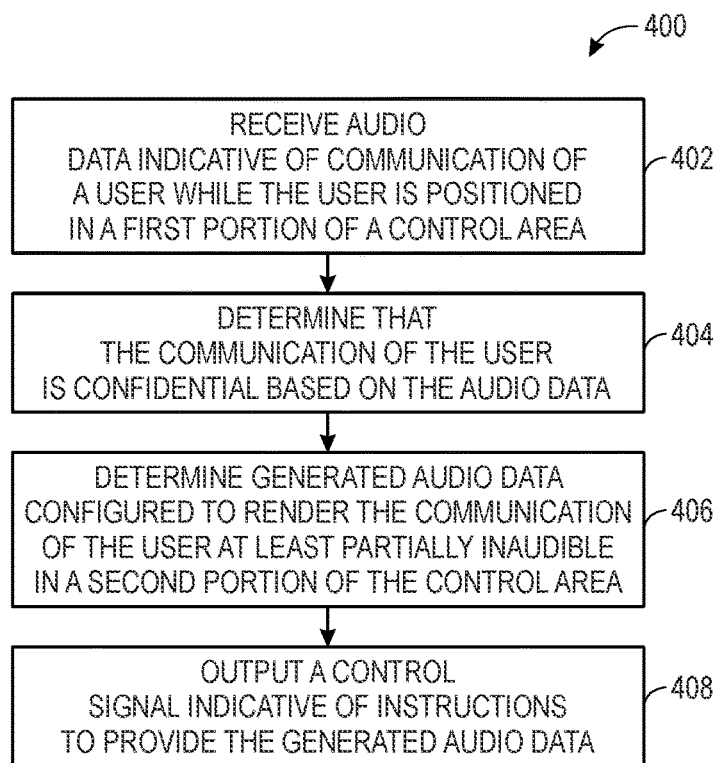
400

RECEIVE AUDIO DATA INDICATIVE OF COMMUNICATION OF A USER WHILE THE USER IS POSITIONED IN A FIRST PORTION OF A CONTROL AREA

402

DETERMINE THAT THE COMMUNICATION OF THE USER IS CONFIDENTIAL BASED ON THE AUDIO DATA

404

DETERMINE GENERATED AUDIO DATA CONFIGURED TO RENDER THE COMMUNICATION OF THE USER AT LEAST PARTIALLY INAUDIBLE IN A SECOND PORTION OF THE CONTROL AREA

406

OUTPUT A CONTROL SIGNAL INDICATIVE OF INSTRUCTIONS TO PROVIDE THE GENERATED AUDIO DATA

408